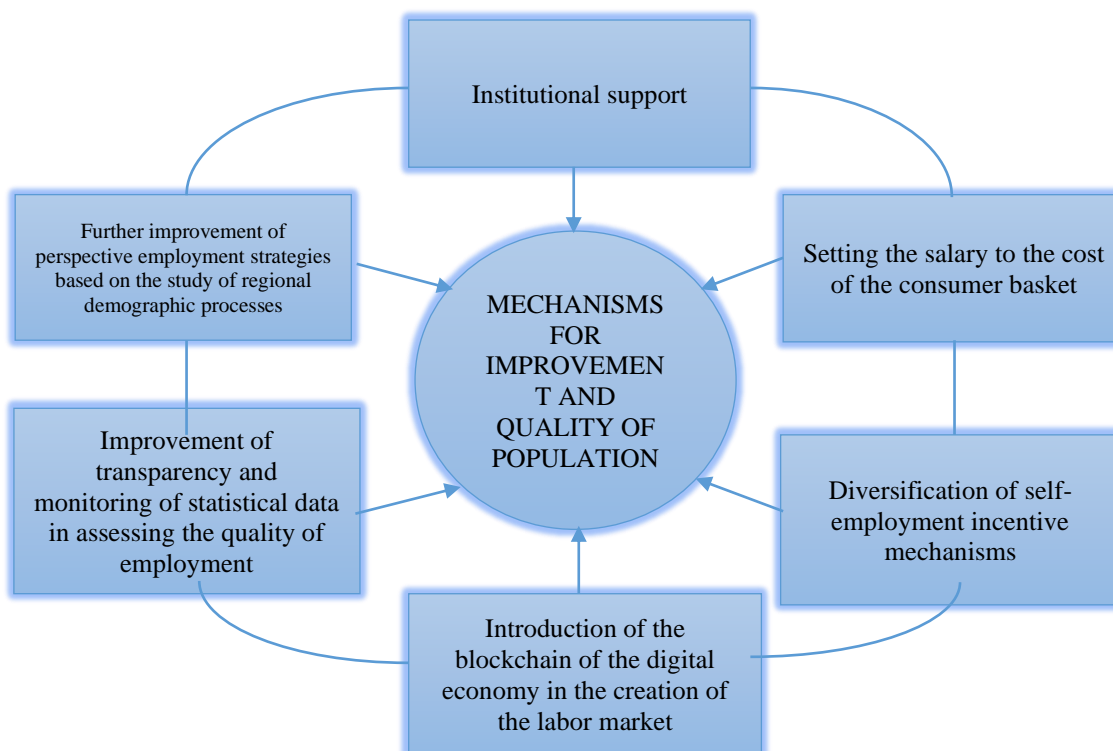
Institutional support

Further improvement of perspective employment strategies based on the study of regional demographic processes

Setting the salary to the cost of the consumer basket

MECHANISMS FOR IMPROVEMEN T AND QUALITY OF POPULATION

Improvement of transparency and monitoring of statistical data in assessing the quality of employment

Diversification of self-employment incentive mechanisms

Introduction of the blockchain of the digital economy in the creation of the labor market